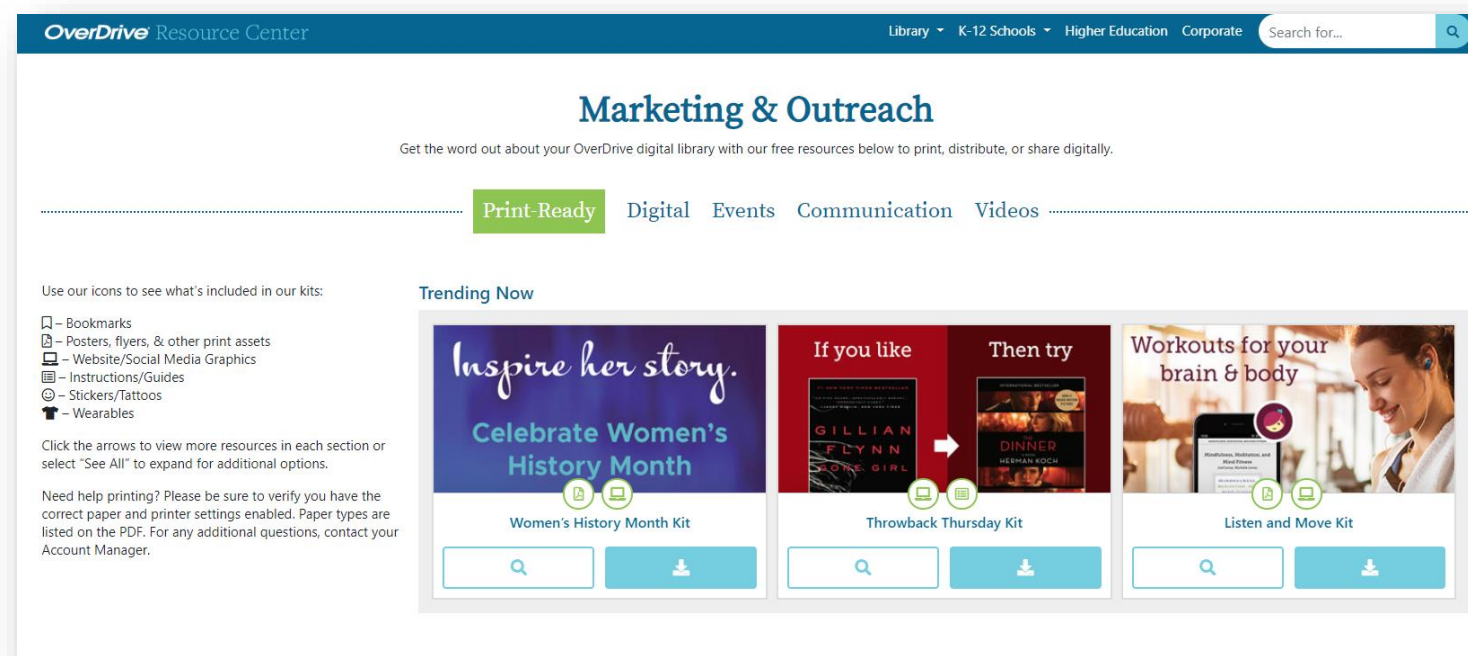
OverDrive Resource Center

Library ▾ K-12 Schools ▾ Higher Education Corporate Search for...

Marketing & Outreach

Get the word out about your OverDrive digital library with our free resources below to print, distribute, or share digitally.

Print-Ready Digital Events Communication Videos

Use our icons to see what's included in our kits:

– Bookmarks
– Posters, flyers, & other print assets
– Website/Social Media Graphics
– Instructions/Guides
– Stickers/Tattoos
– Wearables

Click the arrows to view more resources in each section or select "See All" to expand for additional options.

Need help printing? Please be sure to verify you have the correct paper and printer settings enabled. Paper types are listed on the PDF. For any additional questions, contact your Account Manager.

Trending Now

Inspire her story.
Celebrate Women's History Month

Women's History Month Kit

If you like Then try
GILLIAN FLYNN GONE GIRL
THE DINNER HERMAN KOCH

Throwback Thursday Kit

Workouts for your brain & body

Listen and Move Kit